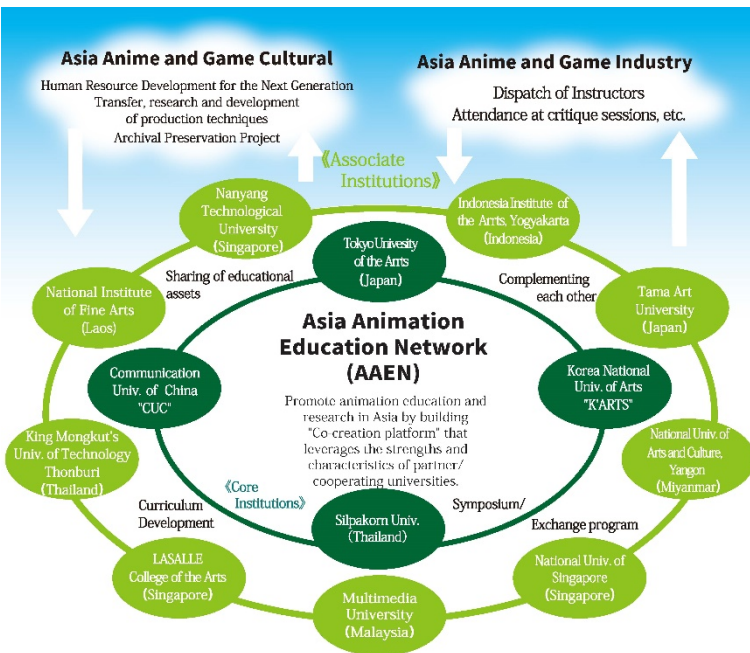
Asia Anime and Game Cultural

Human Resource Development for the Next Generation
Transfer, research and development of production techniques
Archival Preservation Project

Asia Anime and Game Industry

Dispatch of Instructors
Attendance at critique sessions, etc.

《Associate Institutions》

Nanyang Technological University (Singapore)

Indonesia Institute of the Arrts, Yogyakarta (Indonesia)

Tokyo University of the Arts (Japan)

Sharing of educational assets

Complementing each other

National Institute of Fine Arts (Laos)

Tama Art University (Japan)

Asia Animation Education Network (AAEN)

Communication Univ. of China "CUC"

Korea National Univ. of Arts "K'ARTS"

Promote animation education and research in Asia by building "Co-creation platform" that leverages the strengths and characteristics of partner/ cooperating universities.

King Mongkut's Univ. of Technology Thonburi (Thailand)

National Univ. of Arts and Culture, Yangon (Miyanmar)

《Core Institutions》

Curriculum Development

Symposium/

Exchange program

Silpakorn Univ. (Thailand)

LASALLE College of the Arts (Singapore)

National Univ. of Singapore (Singapore)

Multimedia University (Malaysia)